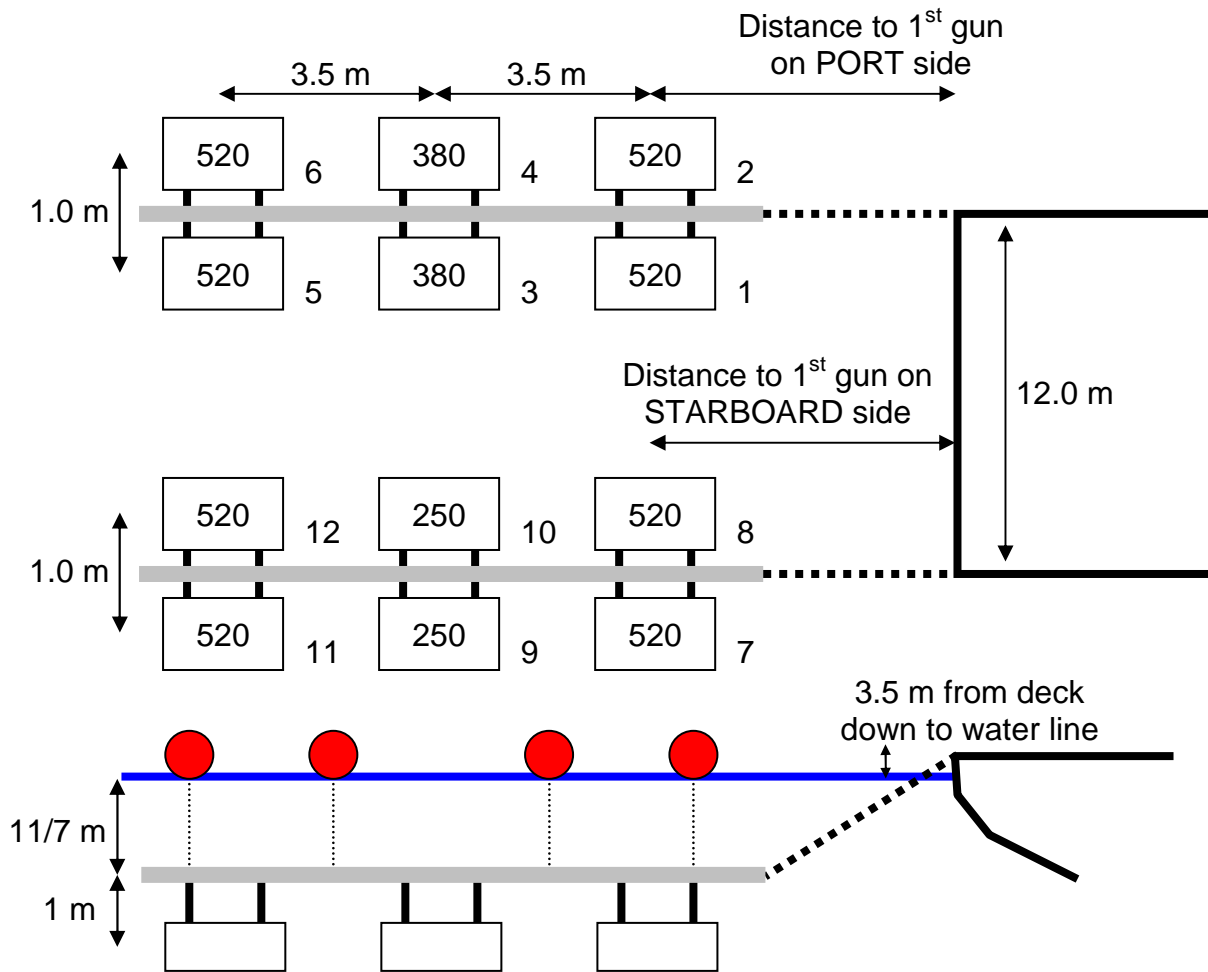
Distance to 1$^{st}$ gun on PORT side

3.5 m

3.5 m

1.0 m

| 520 | 6 | 380 | 4 | 520 | 2 |
|---|---|---|---|---|---|
| 520 | 5 | 380 | 3 | 520 | 1 |

Distance to 1$^{st}$ gun on STARBOARD side

12.0 m

1.0 m

| 520 | 12 | 250 | 10 | 520 | 8 |
|---|---|---|---|---|---|
| 520 | 11 | 250 | 9 | 520 | 7 |

3.5 m from deck down to water line

11/7 m

1 m